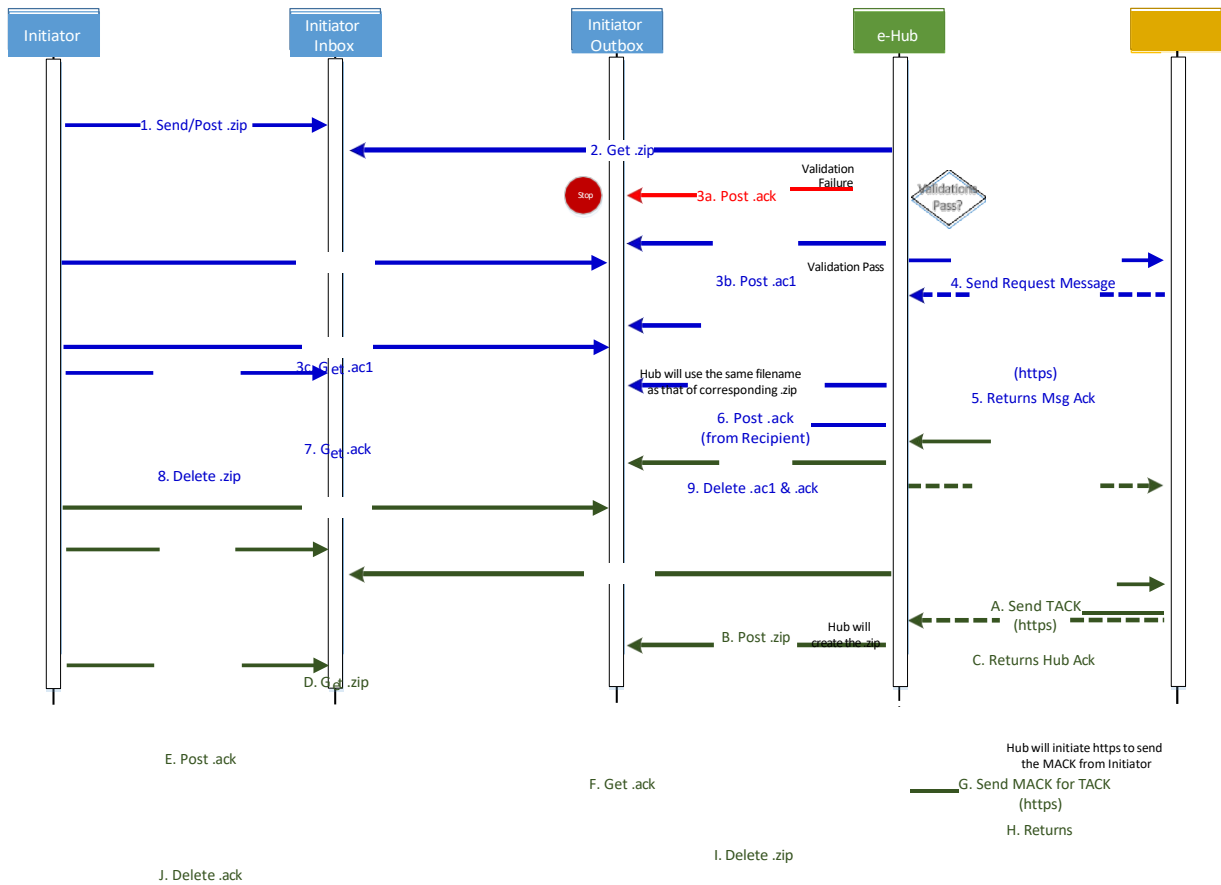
Initiator

Initiator Inbox

Initiator Outbox

e-Hub

1. Send/Post .zip

2. Get .zip

Validation Failure

Stop

3a. Post .ack

Validations Pass?

Validation Pass

3b. Post .ac1

4. Send Request Message

3c. Get .ac1

Hub will use the same filename as that of corresponding .zip

(https)

5. Returns Msg Ack

6. Post .ack (from Recipient)

7. Get .ack

8. Delete .zip

9. Delete .ac1 & .ack

A. Send TACK (https)

Hub will create the .zip

B. Post .zip

C. Returns Hub Ack

D. Get .zip

E. Post .ack

F. Get .ack

Hub will initiate https to send the MACK from Initiator

G. Send MACK for TACK (https)

H. Returns

I. Delete .zip

J. Delete .ack